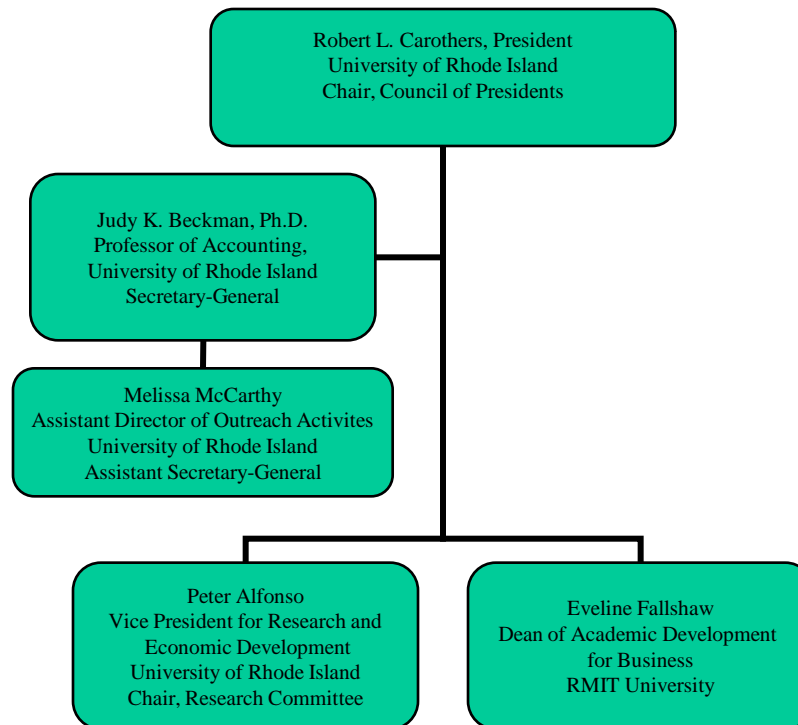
Robert L. Carothers, President
University of Rhode Island
Chair, Council of Presidents

Judy K. Beckman, Ph.D.
Professor of Accounting,
University of Rhode Island
Secretary-General

Melissa McCarthy
Assistant Director of Outreach Activites
University of Rhode Island
Assistant Secretary-General

Peter Alfonso
Vice President for Research and Economic Development
University of Rhode Island
Chair, Research Committee

Eveline Fallshaw
Dean of Academic Development for Business
RMIT University